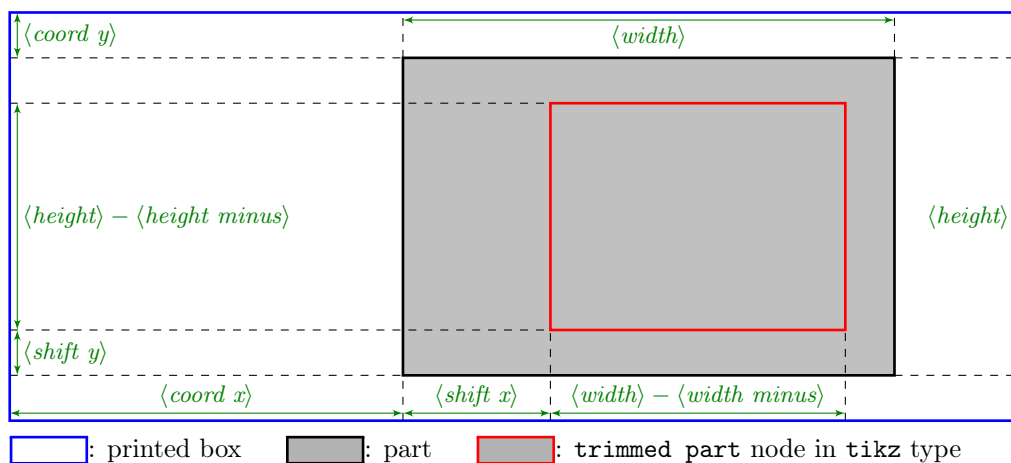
$\langle coord\ y\rangle$

$\langle width\rangle$

$\langle height\rangle - \langle height\ minus\rangle$

$\langle height\rangle$

$\langle shift\ y\rangle$

$\langle coord\ x\rangle$

$\langle shift\ x\rangle$

$\langle width\rangle - \langle width\ minus\rangle$

: printed box : part : trimmed part node in tikz type